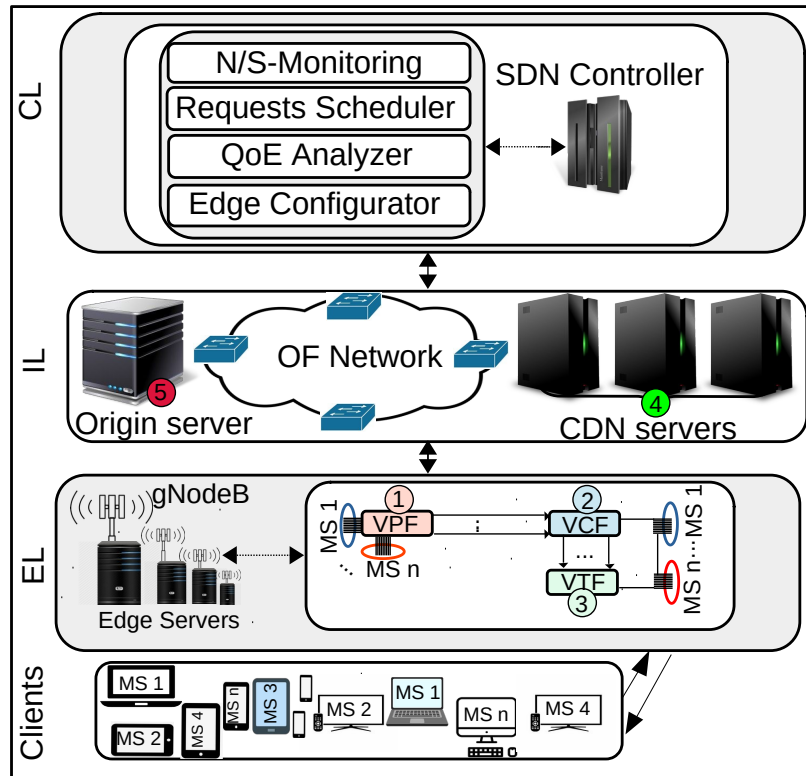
CL

N/S-Monitoring
Requests Scheduler
QoE Analyzer
Edge Configurator

SDN Controller

IL

OF Network

5
Origin server

4
CDN servers

EL

gNodeB

Edge Servers

MS 1
1
VPF
MS n
2
VCF
3
VTF
MS 1
MS n

Clients

MS 1
MS 2
MS 4
MS n
MS 3
MS 2
MS 1
MS n
MS 4